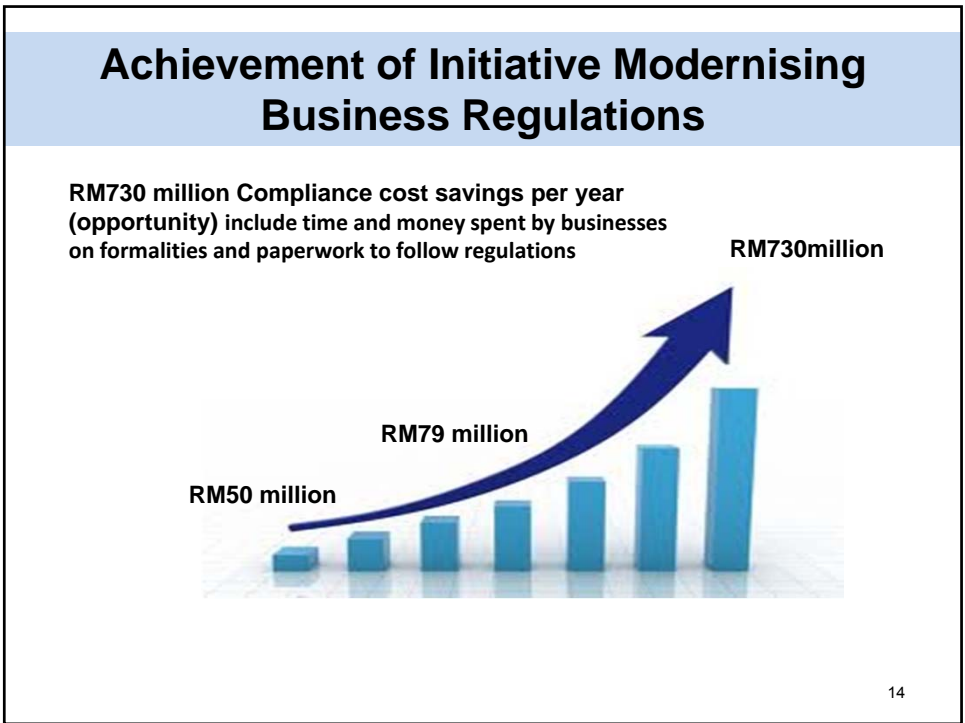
Achievement of Initiative Modernising Business Regulations

RM730 million Compliance cost savings per year (opportunity) include time and money spent by businesses on formalities and paperwork to follow regulations

RM730million

RM79 million

RM50 million

14